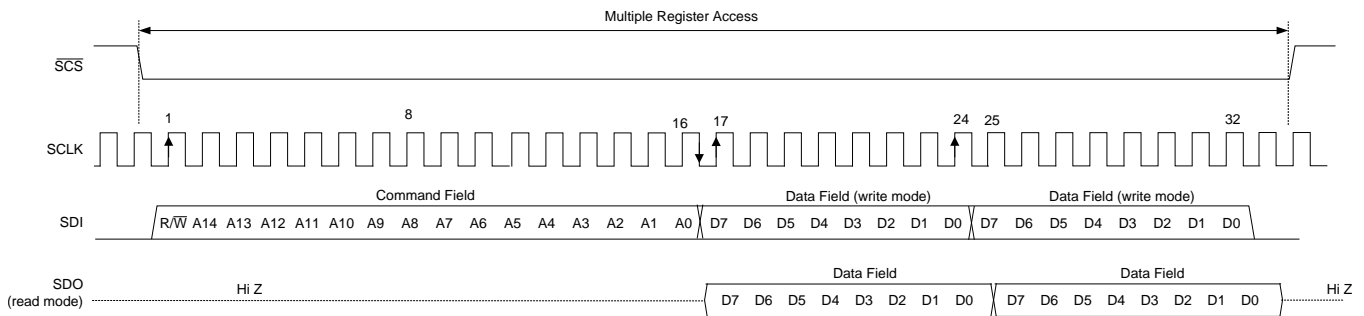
Multiple Register Access

$\overline{SCS}$

1
8
16
17
24
25
32

SCLK

Command Field
Data Field (write mode)
Data Field (write mode)

SDI
R/$\overline{W}$ A14 A13 A12 A11 A10 A9 A8 A7 A6 A5 A4 A3 A2 A1 A0 D7 D6 D5 D4 D3 D2 D1 D0 D7 D6 D5 D4 D3 D2 D1 D0

Data Field
Data Field

SDO
(read mode)
Hi Z
D7 D6 D5 D4 D3 D2 D1 D0 D7 D6 D5 D4 D3 D2 D1 D0
Hi Z